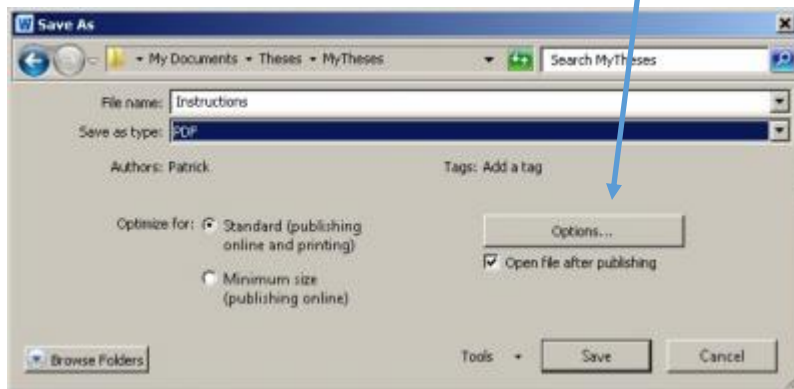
Save As

My Documents ▸ Theses ▸ MyTheses

Search MyTheses

File name: Instructions

Save as type: PDF

Authors: Patrick

Tags: Add a tag

Optimize for: Standard (publishing online and printing)

Minimum size (publishing online)

Options...

Open file after publishing

Browse Folders

Tools

Save

Cancel